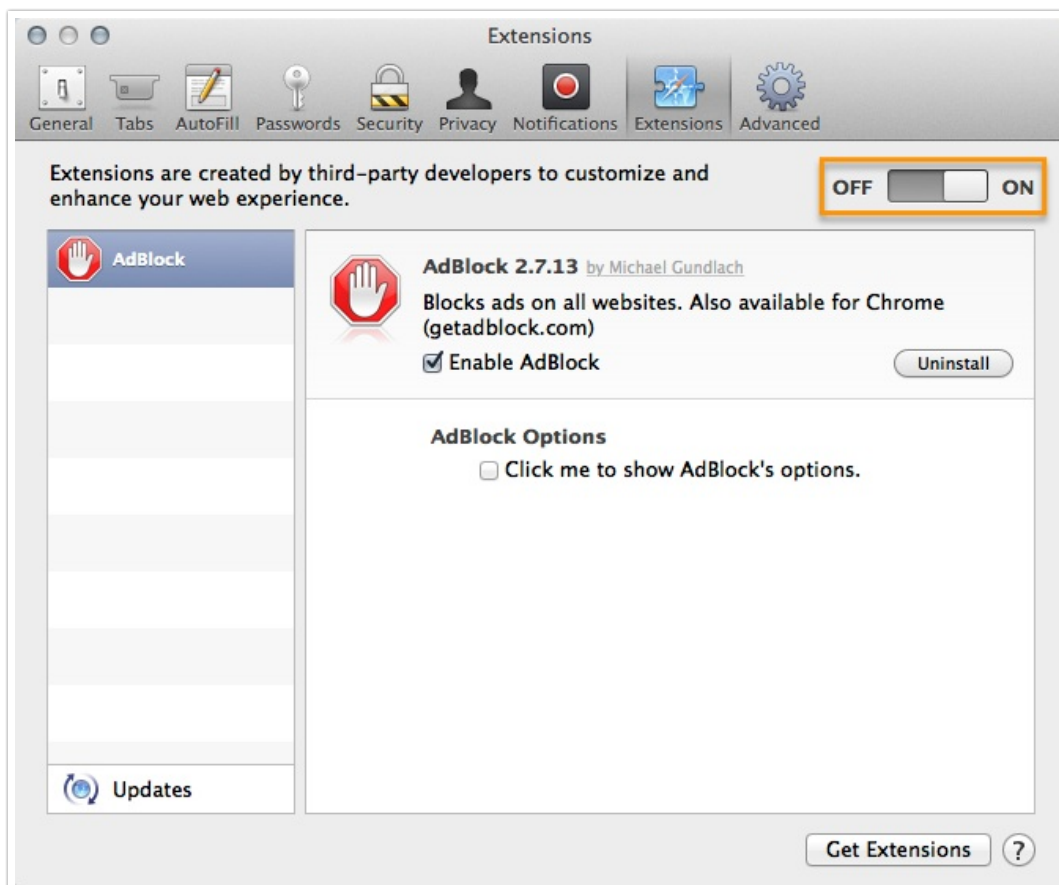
Extensions

General Tabs AutoFill Passwords Security Privacy Notifications Extensions Advanced

Extensions are created by third-party developers to customize and enhance your web experience.

OFF ON

AdBlock

AdBlock 2.7.13 by Michael Gundlach

Blocks ads on all websites. Also available for Chrome (getadblock.com)

Enable AdBlock

Uninstall

AdBlock Options

Click me to show AdBlock's options.

Updates

Get Extensions

?